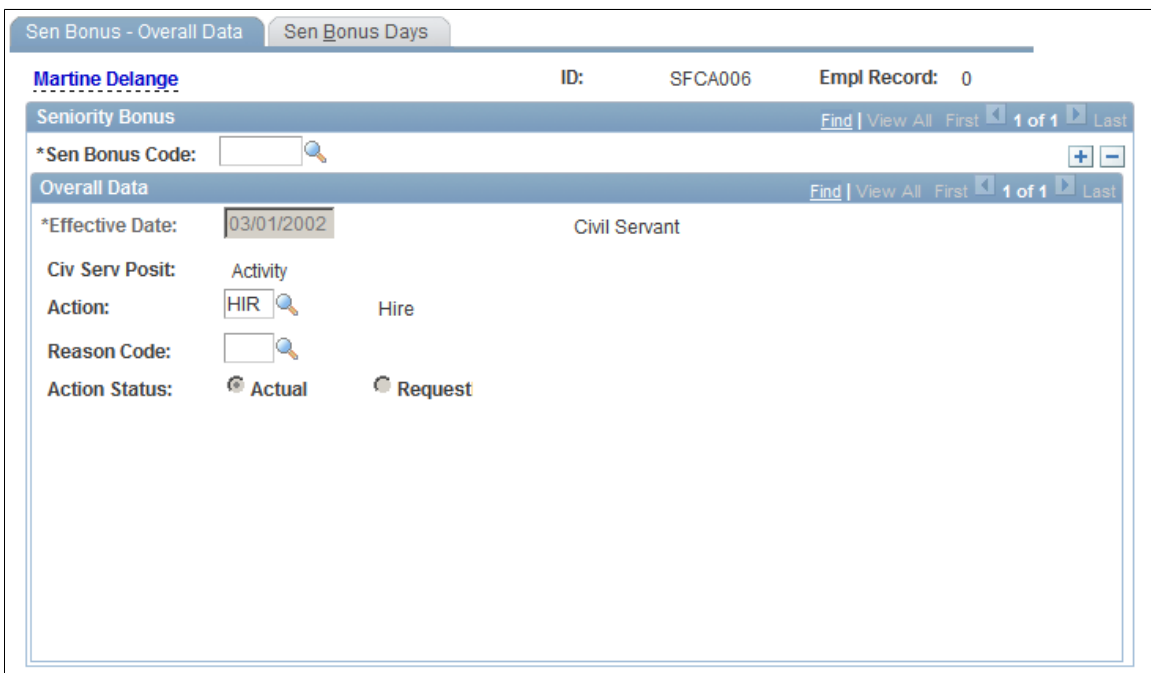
Sen Bonus - Overall Data | Sen Bonus Days

Martine Delange | ID: SFCA006 | Empl Record: 0

Seniority Bonus | Find | View All | First 1 of 1 Last

*Sen Bonus Code:

Overall Data | Find | View All | First 1 of 1 Last

*Effective Date: 03/01/2002 | Civil Servant

Civ Serv Posit: Activity

Action: HIR | Hire

Reason Code:

Action Status: Actual | Request